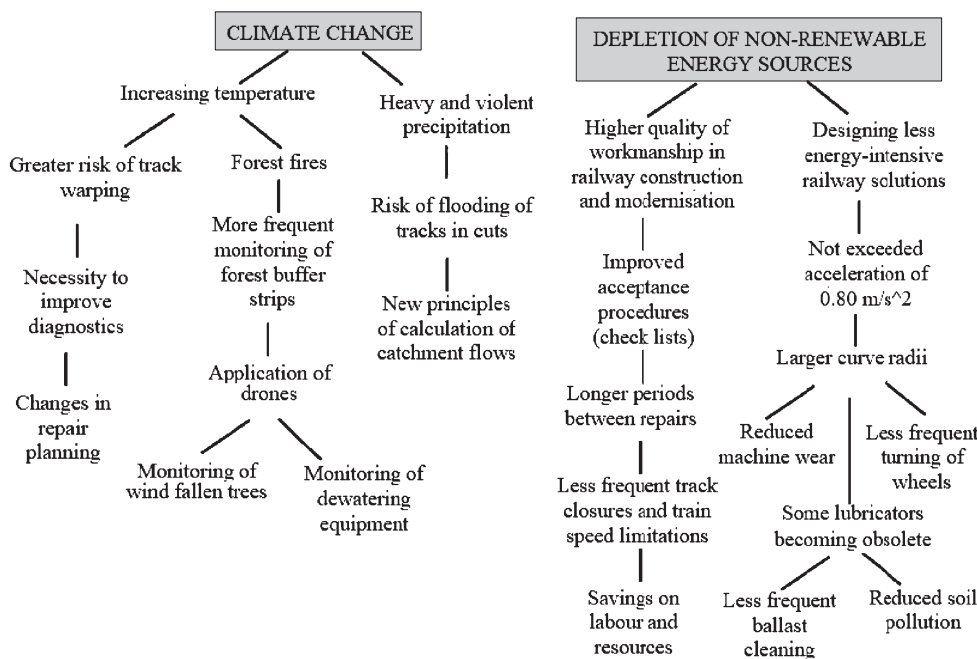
CLIMATE CHANGE

Increasing temperature

Heavy and violent precipitation

Greater risk of track warping

Forest fires

Necessity to improve diagnostics

Changes in repair planning

More frequent monitoring of forest buffer strips

Application of drones

Monitoring of wind fallen trees

Monitoring of dewatering equipment

Risk of flooding of tracks in cuts

New principles of calculation of catchment flows

DEPLETION OF NON-RENEWABLE ENERGY SOURCES

Higher quality of workmanship in railway construction and modernisation

Improved acceptance procedures (check lists)

Longer periods between repairs

Less frequent track closures and train speed limitations

Savings on labour and resources

Designing less energy-intensive railway solutions

Not exceeded acceleration of 0.80 m/s^2

Larger curve radii

Reduced machine wear

Less frequent turning of wheels

Some lubricators becoming obsolete

Less frequent ballast cleaning

Reduced soil pollution